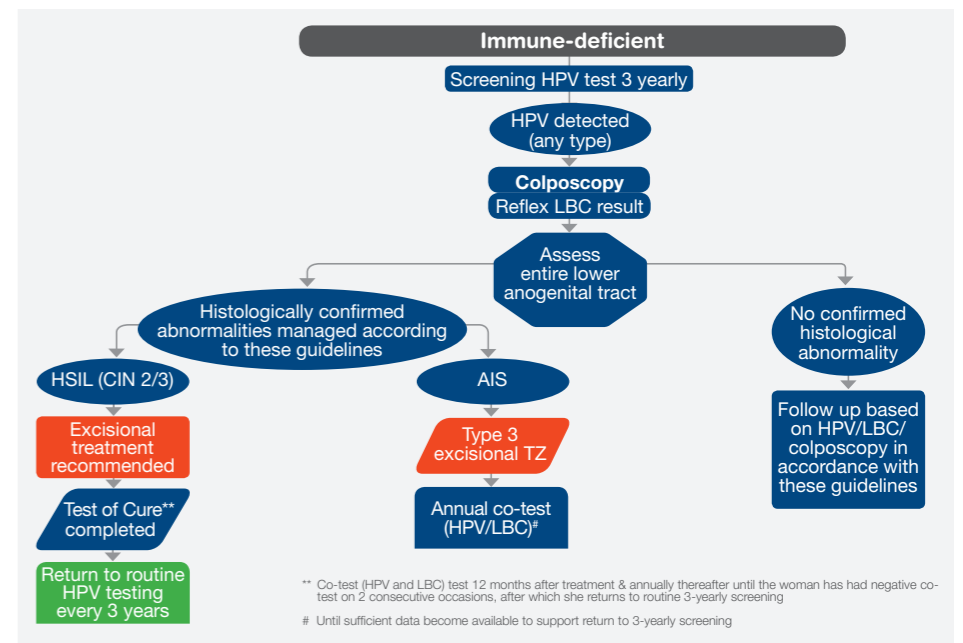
Immune-deficient

Screening HPV test 3 yearly

HPV detected (any type)

Colposcopy

Reflex LBC result

Assess entire lower anogenital tract

Histologically confirmed abnormalities managed according to these guidelines

No confirmed histological abnormality

HSIL (CIN 2/3)

AIS

Excisional treatment recommended

Type 3 excisional TZ

Follow up based on HPV/LBC/ colposcopy in accordance with these guidelines

Test of Cure** completed

Annual co-test (HPV/LBC)#

Return to routine HPV testing every 3 years

** Co-test (HPV and LBC) test 12 months after treatment & annually thereafter until the woman has had negative co-test on 2 consecutive occasions, after which she returns to routine 3-yearly screening

# Until sufficient data become available to support return to 3-yearly screening